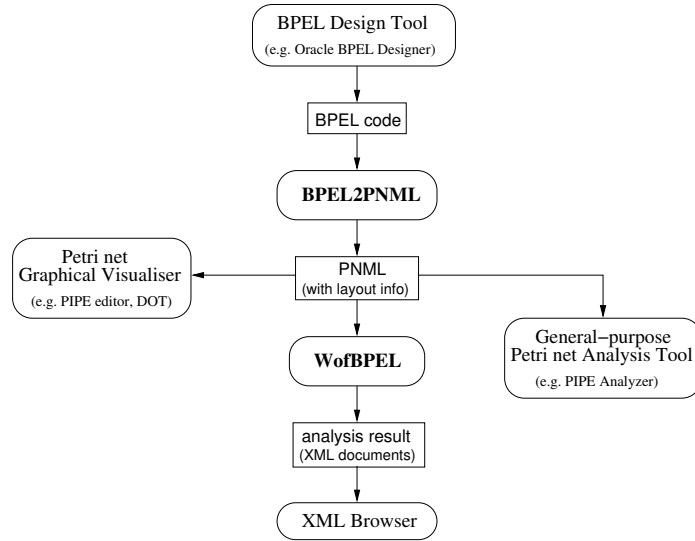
BPEL Design Tool
(e.g. Oracle BPEL Designer)

BPEL code

BPEL2PNML

Petri net
Graphical Visualiser
(e.g. PIPE editor, DOT)

PNML
(with layout info)

General−purpose
Petri net Analysis Tool
(e.g. PIPE Analyzer)

WofBPEL

analysis result
(XML documents)

XML Browser